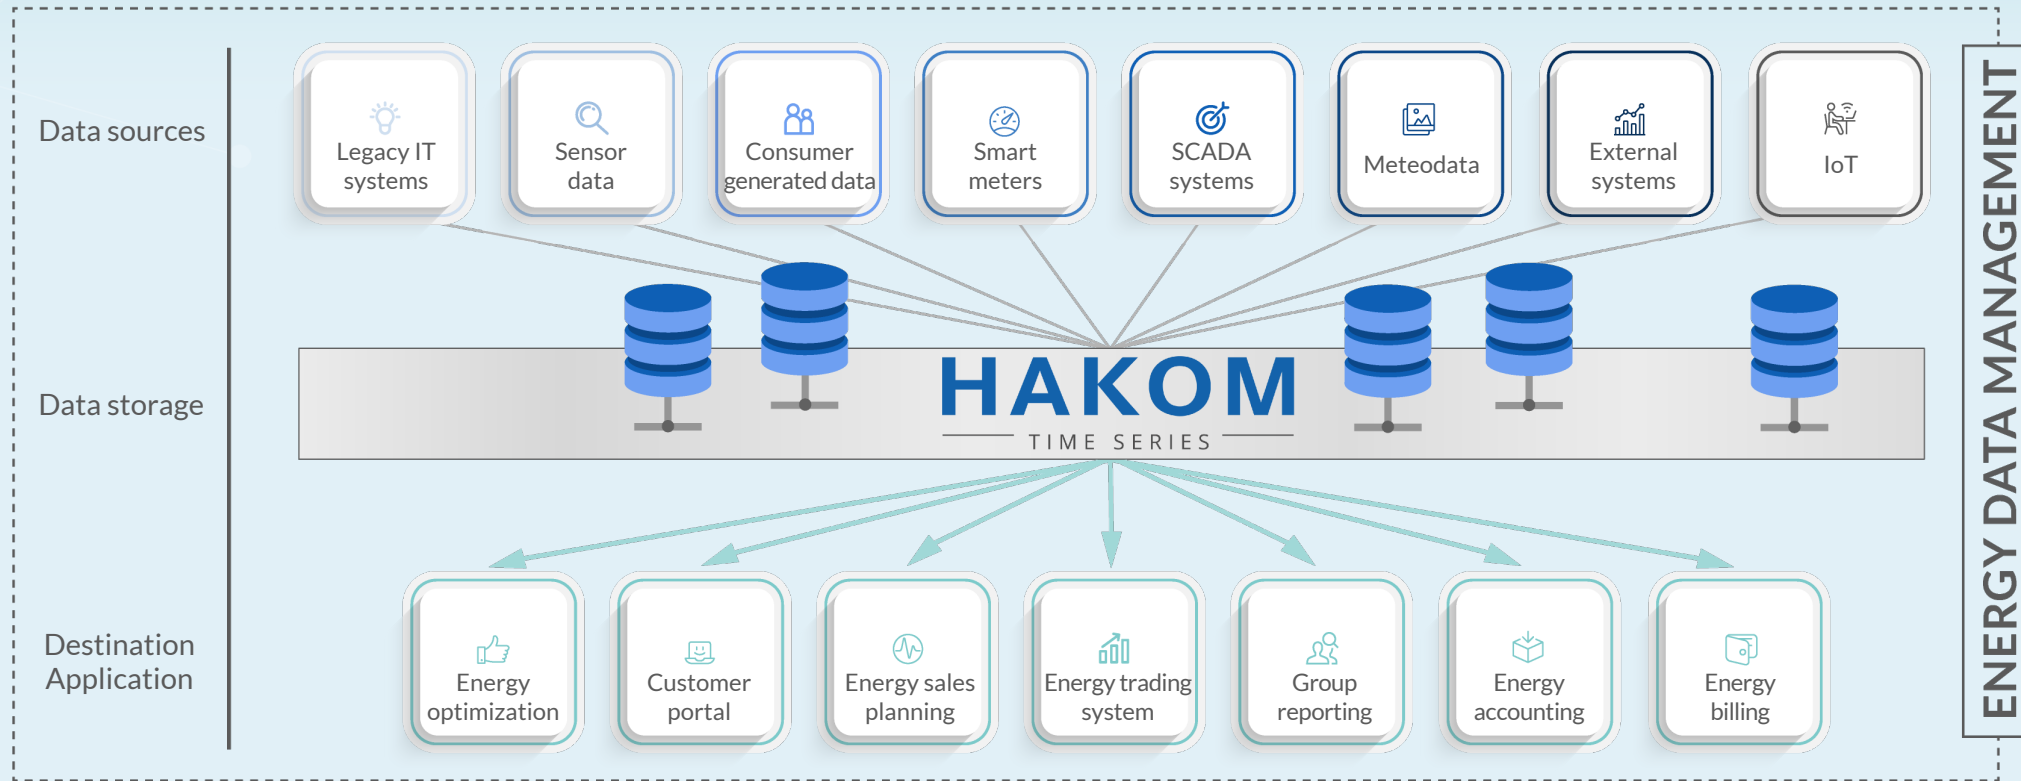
Data sources

Legacy IT systems

Sensor data

Consumer generated data

Smart meters

SCADA systems

Meteodata

External systems

IoT

Data storage

HAKOM

TIME SERIES

Destination Application

Energy optimization

Customer portal

Energy sales planning

Energy trading system

Group reporting

Energy accounting

Energy billing

ENERGY DATA MANAGEMENT